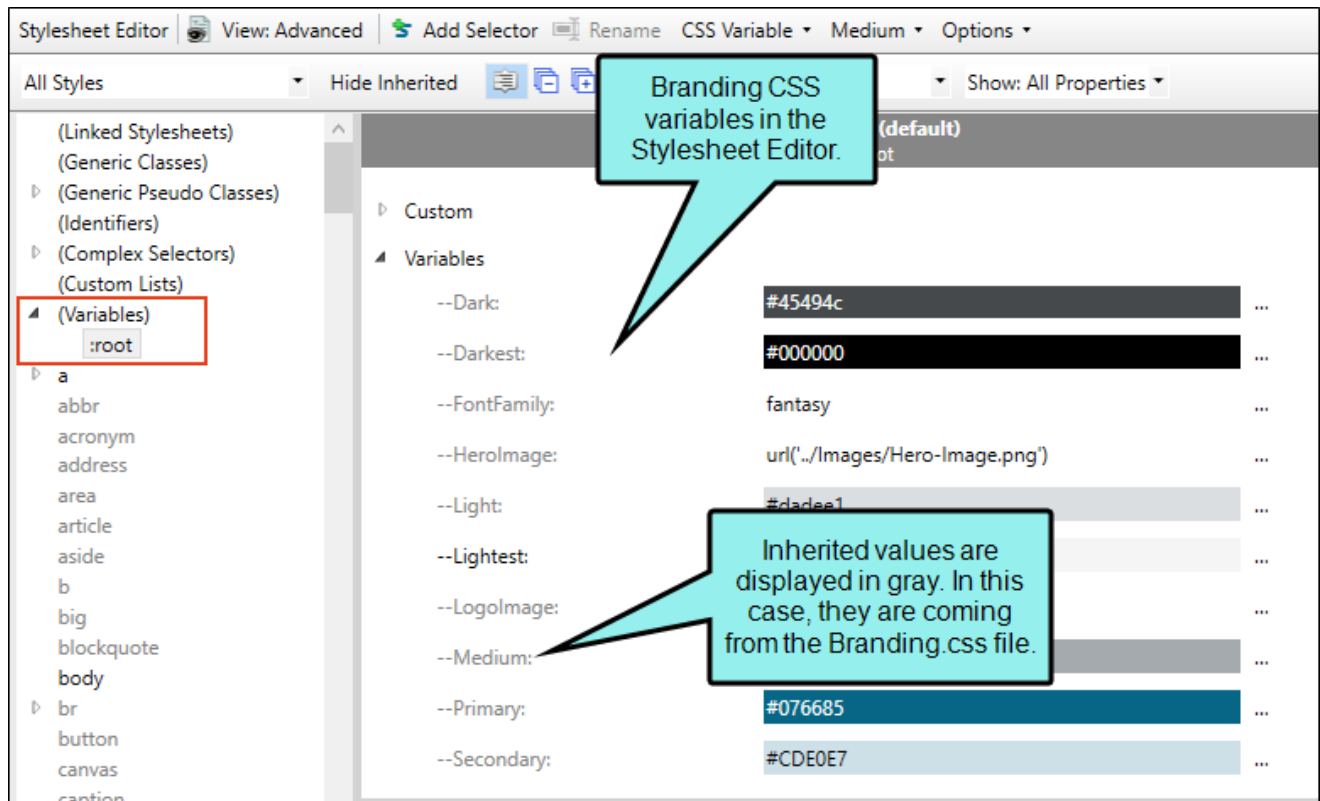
Stylesheet Editor | View: Advanced | Add Selector | Rename | CSS Variable ▾ | Medium ▾ | Options ▾

All Styles ▾ | Hide Inherited | ▾ | Show: All Properties ▾

(Linked Stylesheets)
(Generic Classes)
(Generic Pseudo Classes)
(Identifiers)
(Complex Selectors)
(Custom Lists)
(Variables)
:root
a
abbr
acronym
address
area
article
aside
b
big
blockquote
body
br
button
canvas
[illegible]

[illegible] (default)
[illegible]ot

Custom
Variables

| | | |
|---|---|---|
| --Dark: | #45494c | ... |
| --Darkest: | #000000 | ... |
| --FontFamily: | fantasy | ... |
| --HeroImage: | url('../Images/Hero-Image.png') | ... |
| --Light: | #dadee1 | ... |
| --Lightest: | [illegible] | ... |
| --LogoImage: | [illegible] | ... |
| --Medium: | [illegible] | ... |
| --Primary: | #076685 | ... |
| --Secondary: | #CDE0E7 | ... |

Branding CSS variables in the Stylesheet Editor.

Inherited values are displayed in gray. In this case, they are coming from the Branding.css file.